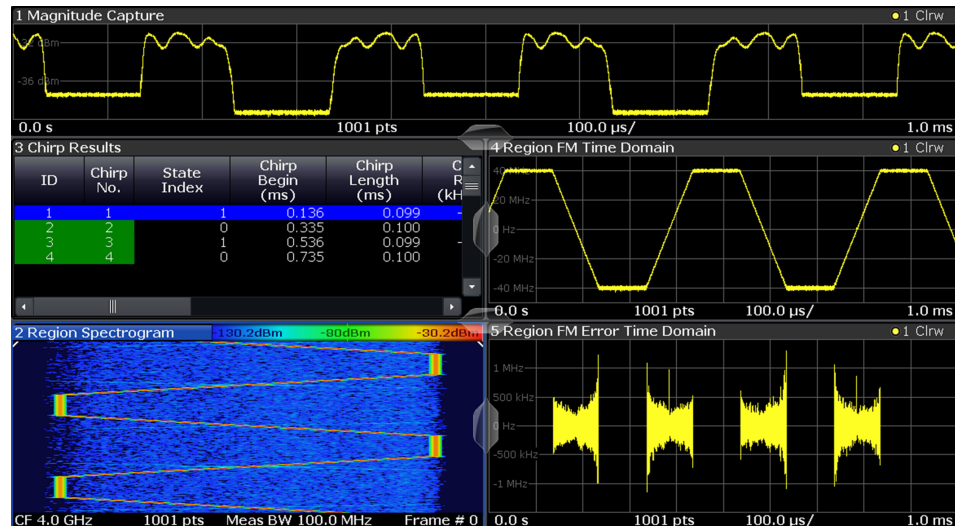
1 Magnitude Capture ●1 Clrw

-32 dBm

-36 dBm

0.0 s 1001 pts 100.0 µs/ 1.0 ms

3 Chirp Results

| ID | Chirp No. | State Index | Chirp Begin (ms) | Chirp Length (ms) | C R (kH |
|---|---|---|---|---|---|
| 1 | 1 | 1 | 0.136 | 0.099 | - |
| 2 | 2 | 0 | 0.335 | 0.100 | |
| 3 | 3 | 1 | 0.536 | 0.099 | - |
| 4 | 4 | 0 | 0.735 | 0.100 | |

4 Region FM Time Domain ●1 Clrw

40 MHz

20 MHz

0 Hz

-20 MHz

-40 MHz

0.0 s 1001 pts 100.0 µs/ 1.0 ms

2 Region Spectrogram -130.2dBm -80dBm -30.2dBm

CF 4.0 GHz 1001 pts Meas BW 100.0 MHz Frame # 0

5 Region FM Error Time Domain ●1 Clrw

1 MHz

500 kHz

0 Hz

-500 kHz

-1 MHz

0.0 s 1001 pts 100.0 µs/ 1.0 ms